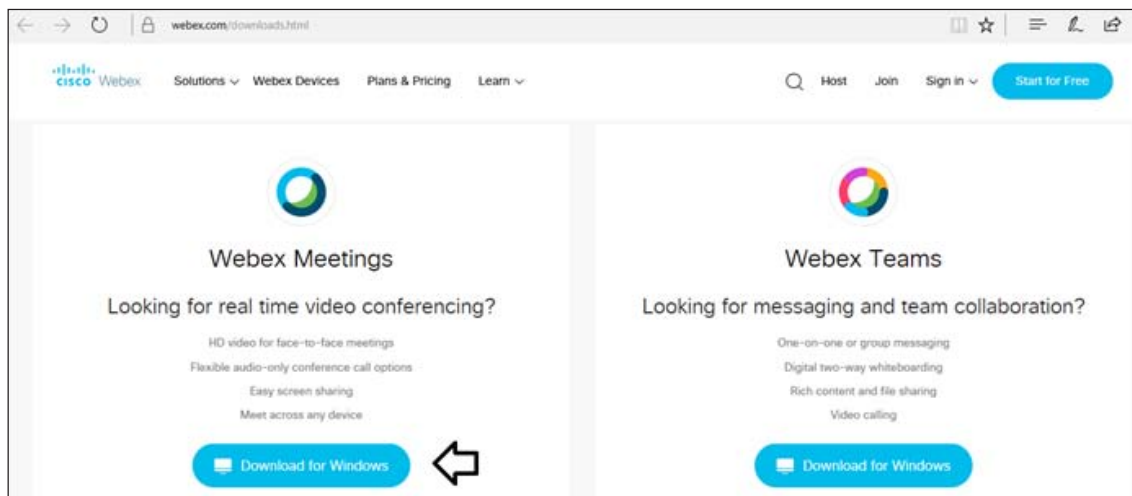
webex.com/downloads.html

cisco Webex Solutions Webex Devices Plans & Pricing Learn

Host Join Sign in Start for Free

Webex Meetings

Looking for real time video conferencing?

HD video for face-to-face meetings

Flexible audio-only conference call options

Easy screen sharing

Meet across any device

Download for Windows

Webex Teams

Looking for messaging and team collaboration?

One-on-one or group messaging

Digital two-way whiteboarding

Rich content and file sharing

Video calling

Download for Windows